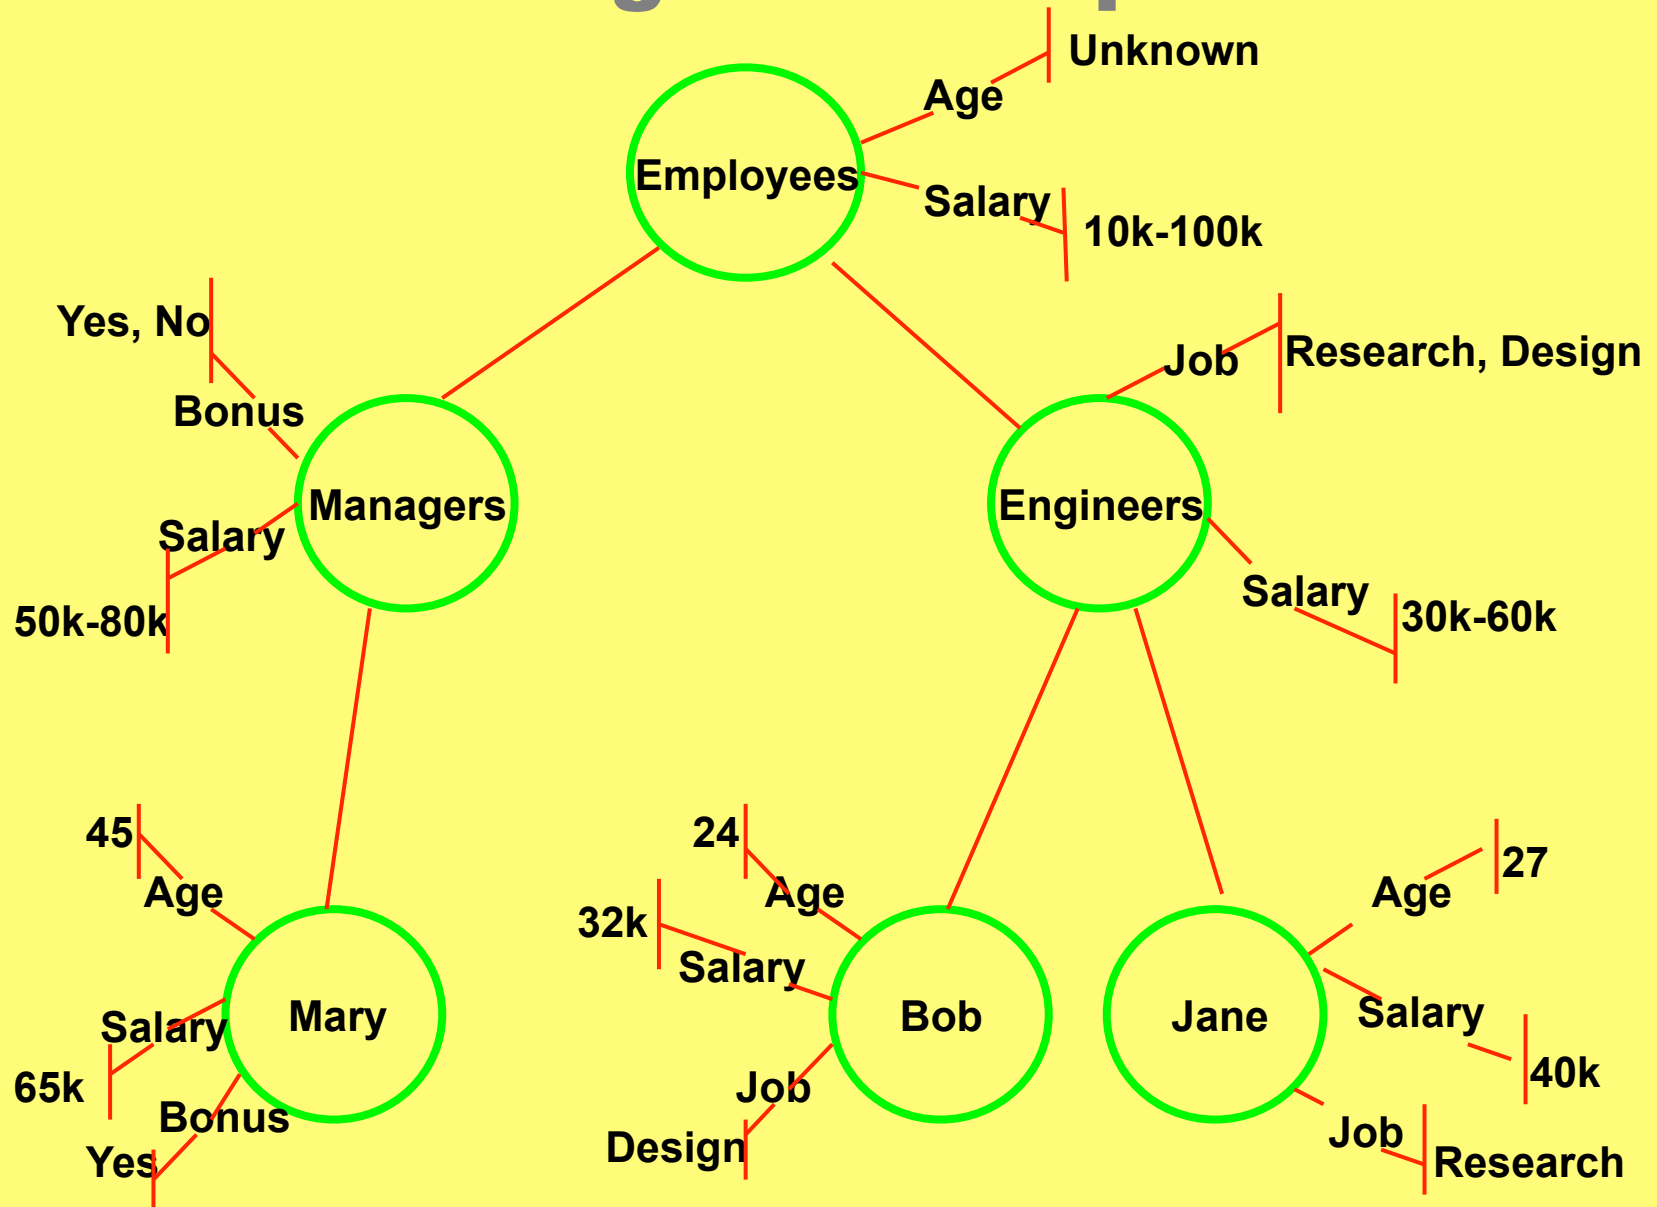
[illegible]

Employees
Age
Unknown
Salary
10k-100k

Yes, No
Bonus
Managers
Salary
50k-80k

Job
Research, Design
Engineers
Salary
30k-60k

45
Age
Mary
Salary
65k
Bonus
Yes

24
Age
32k
Salary
Bob
Job
Design

Age
27
Jane
Salary
40k
Job
Research